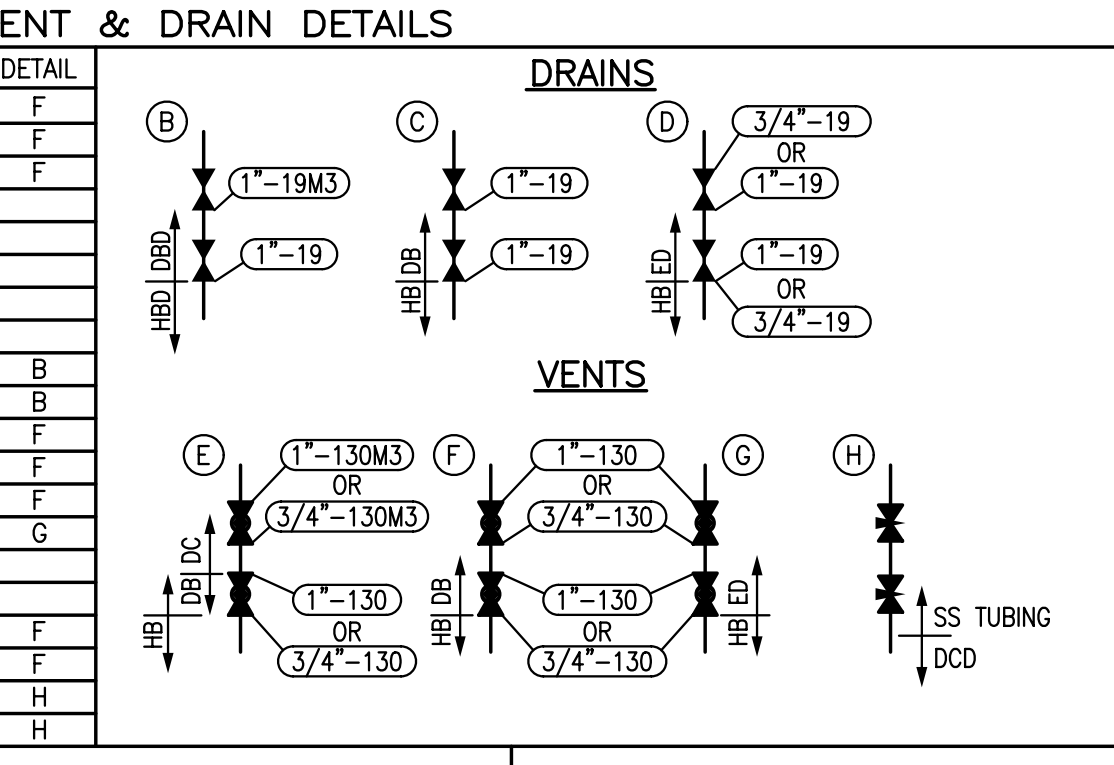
ENT & DRAIN DETAILS

| DETAIL |
|---|
| F |
| F |
| F |
| |
| |
| |
| |
| |
| B |
| B |
| F |
| F |
| F |
| G |
| |
| |
| F |
| F |
| H |
| H |

DRAINS

B
1"–19M3
1"–19
DBD
HBD

C
1"–19
1"–19
DB
HB

D
3/4"–19
OR
1"–19
1"–19
OR
3/4"–19
ED
HB

VENTS

E
1"–130M3
OR
3/4"–130M3
1"–130
OR
3/4"–130
DC
DB
HB

F
1"–130
OR
3/4"–130
1"–130
OR
3/4"–130
DB
HB

G
ED
HB

H
SS TUBING
DCD